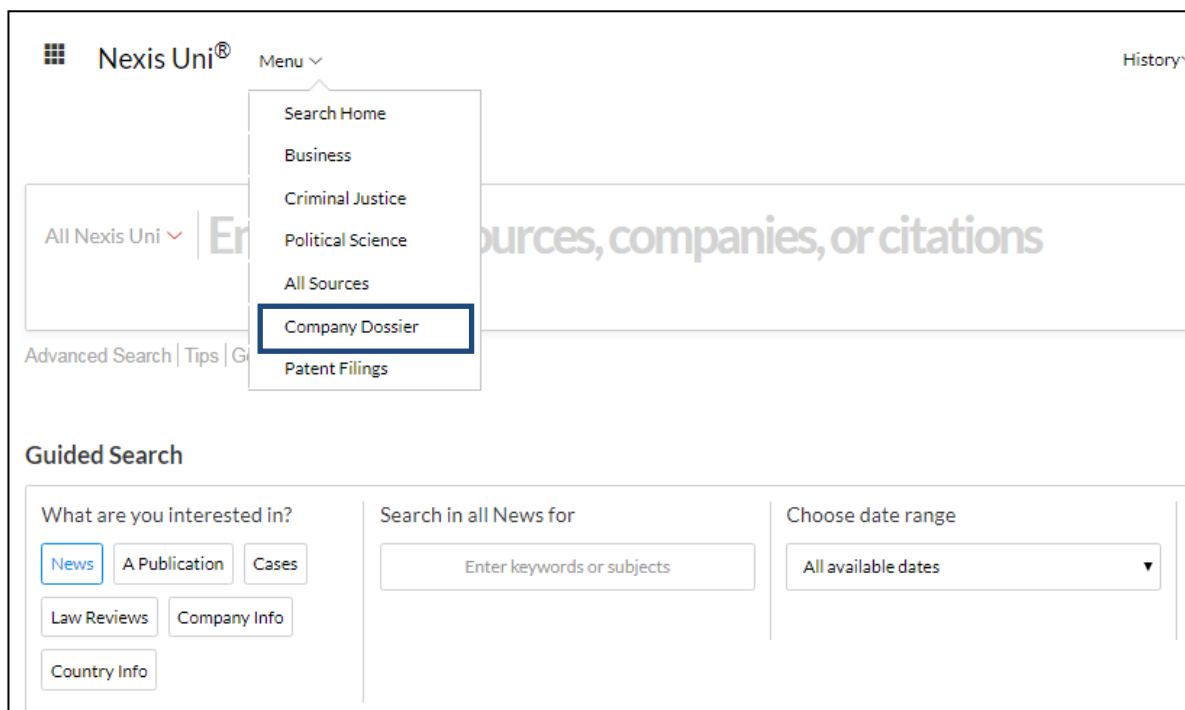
Nexis Uni®

Menu

History

Search Home

Business

Criminal Justice

Political Science

All Sources

Company Dossier

Patent Filings

All Nexis Uni

En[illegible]ources, companies, or citations

Advanced Search | Tips | G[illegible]

Guided Search

What are you interested in?

News

A Publication

Cases

Law Reviews

Company Info

Country Info

Search in all News for

Enter keywords or subjects

Choose date range

All available dates